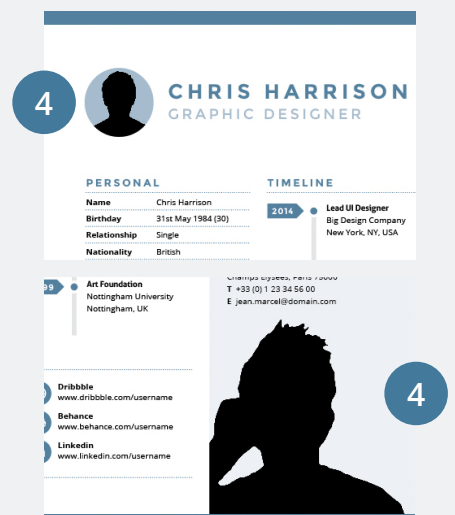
4

CHRIS HARRISON
GRAPHIC DESIGNER

PERSONAL

| Name | Chris Harrison |
|---|---|
| Birthday | 31st May 1984 (30) |
| Relationship | Single |
| Nationality | British |

TIMELINE

2014
Lead UI Designer
Big Design Company
New York, NY, USA

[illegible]09
Art Foundation
Nottingham University
Nottingham, UK

Champs Elysees, Paris 75008
T +33 (0) 1 23 34 56 00
E jean.marcel@domain.com

Dribbble
www.dribbble.com/username

Behance
www.behance.com/username

Linkedin
www.linkedin.com/username

4